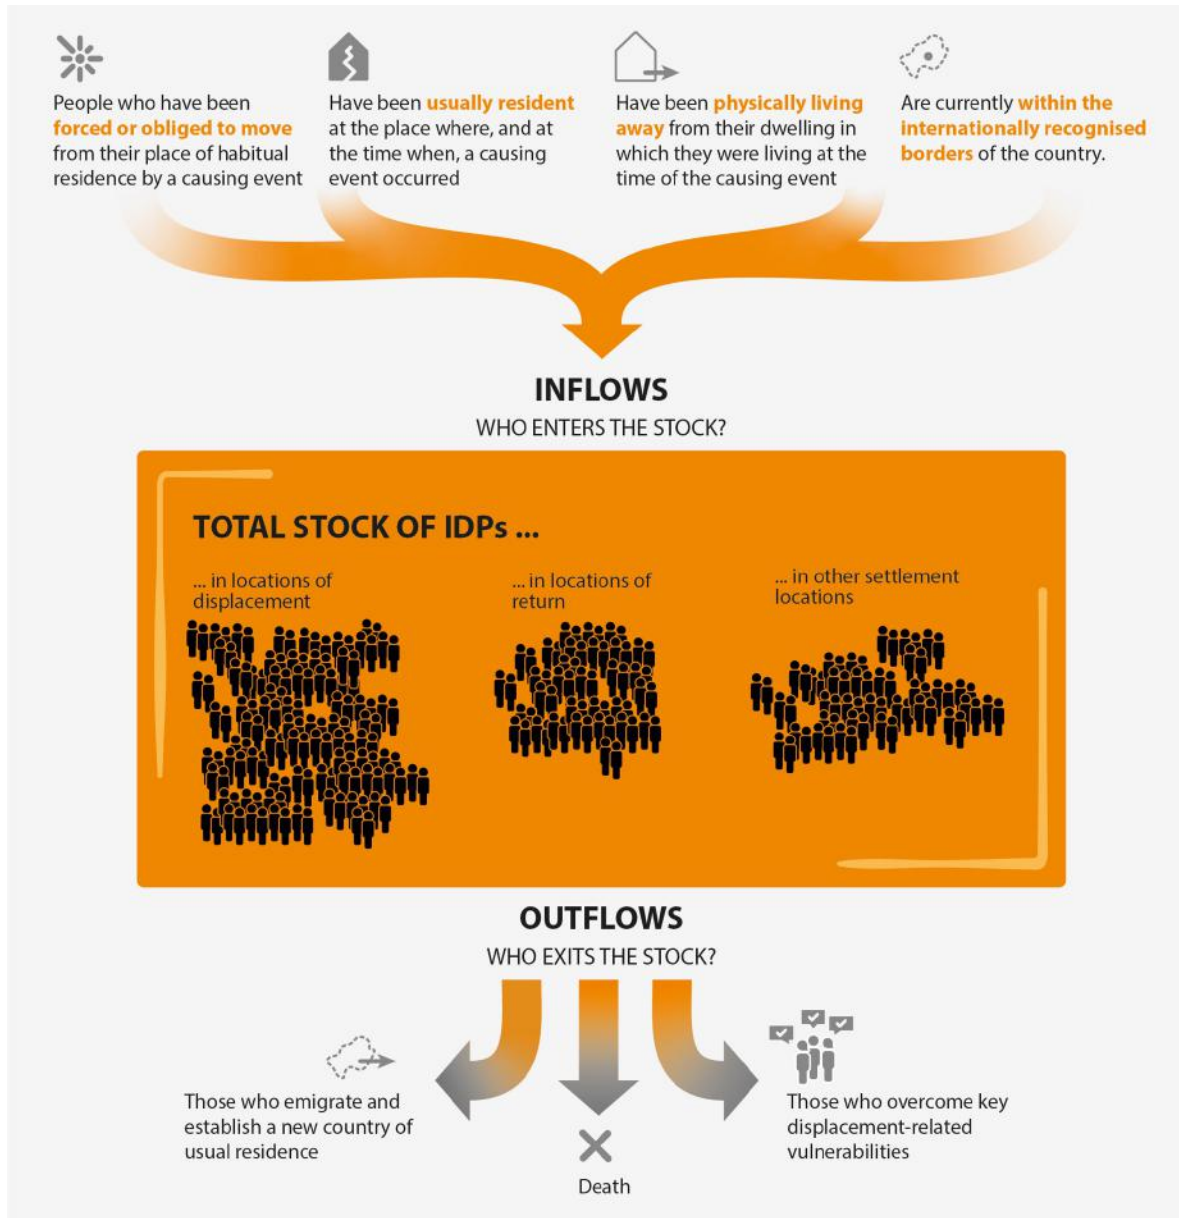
People who have been forced or obliged to move from their place of habitual residence by a causing event

Have been usually resident at the place where, and at the time when, a causing event occurred

Have been physically living away from their dwelling in which they were living at the time of the causing event

Are currently within the internationally recognised borders of the country.

INFLOWS
WHO ENTERS THE STOCK?

TOTAL STOCK OF IDPs ...

... in locations of displacement

... in locations of return

... in other settlement locations

OUTFLOWS
WHO EXITS THE STOCK?

Those who emigrate and establish a new country of usual residence

Death

Those who overcome key displacement-related vulnerabilities